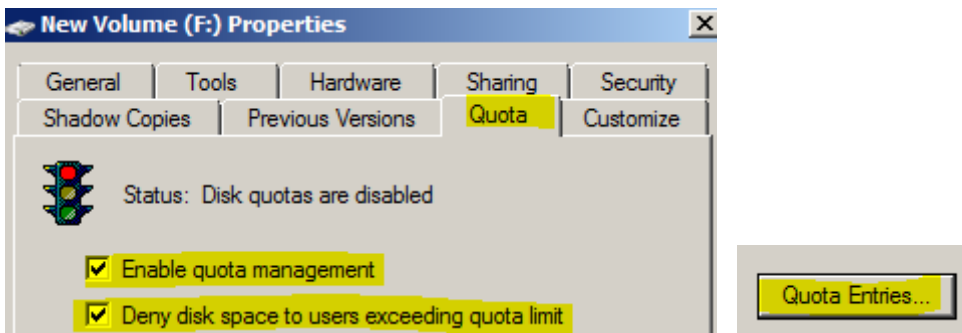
New Volume (F:) Properties

×

General
Tools
Hardware
Sharing
Security
Shadow Copies
Previous Versions
Quota
Customize

Status: Disk quotas are disabled

☑ Enable quota management

☑ Deny disk space to users exceeding quota limit

Quota Entries...